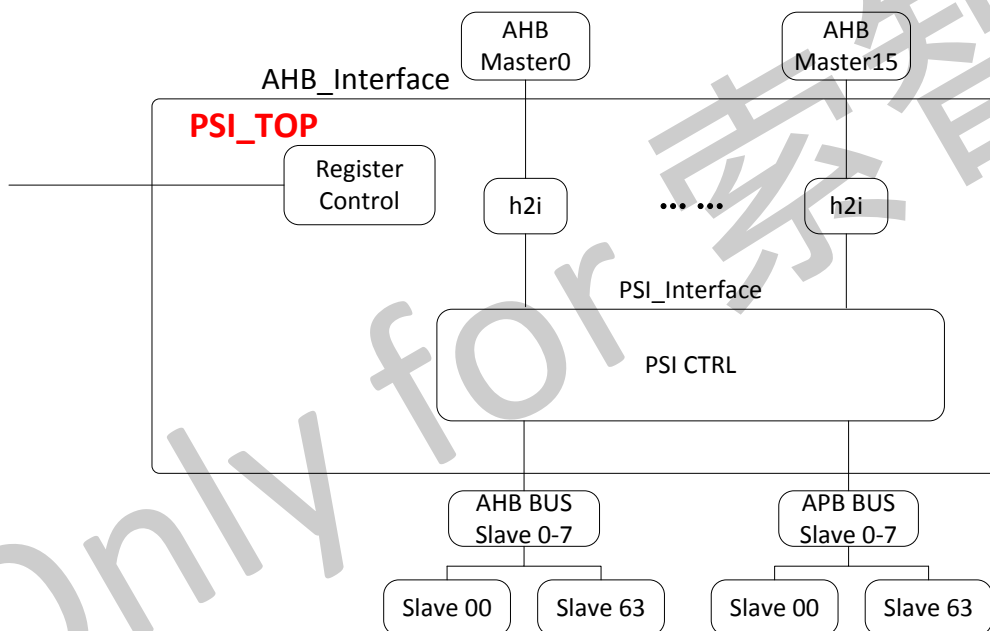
AHB Master0

AHB Master15

AHB_Interface

PSI_TOP

Register Control

h2i

… …

h2i

PSI_Interface

PSI CTRL

AHB BUS Slave 0-7

APB BUS Slave 0-7

Slave 00

Slave 63

Slave 00

Slave 63

Only for 索智